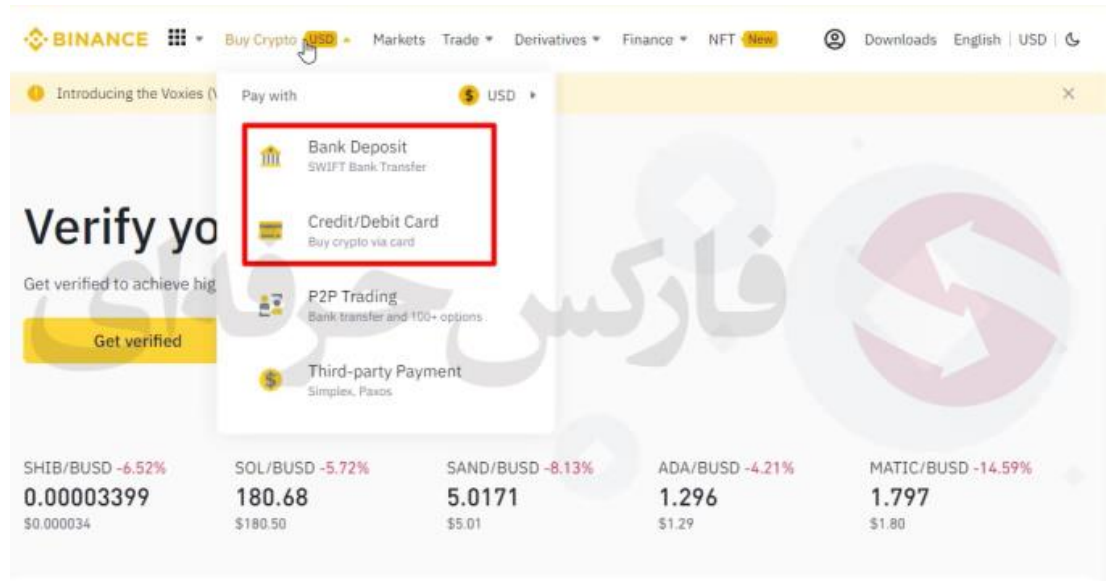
BINANCE Buy Crypto USD Markets Trade Derivatives Finance NFT New Downloads English | USD

Introducing the Voxies (V

Pay with USD

Bank Deposit
SWIFT Bank Transfer

Credit/Debit Card
Buy crypto via card

P2P Trading
Bank transfer and 100+ options

Third-party Payment
Simplex, Paxos

Verify yo

Get verified to achieve hig

Get verified

فارکس حرفه‌ای

| SHIB/BUSD -6.52% | SOL/BUSD -5.72% | SAND/BUSD -8.13% | ADA/BUSD -4.21% | MATIC/BUSD -14.59% |
|---|---|---|---|---|
| 0.00003399 | 180.68 | 5.0171 | 1.296 | 1.797 |
| \$0.000034 | \$180.50 | \$5.01 | \$1.29 | \$1.80 |